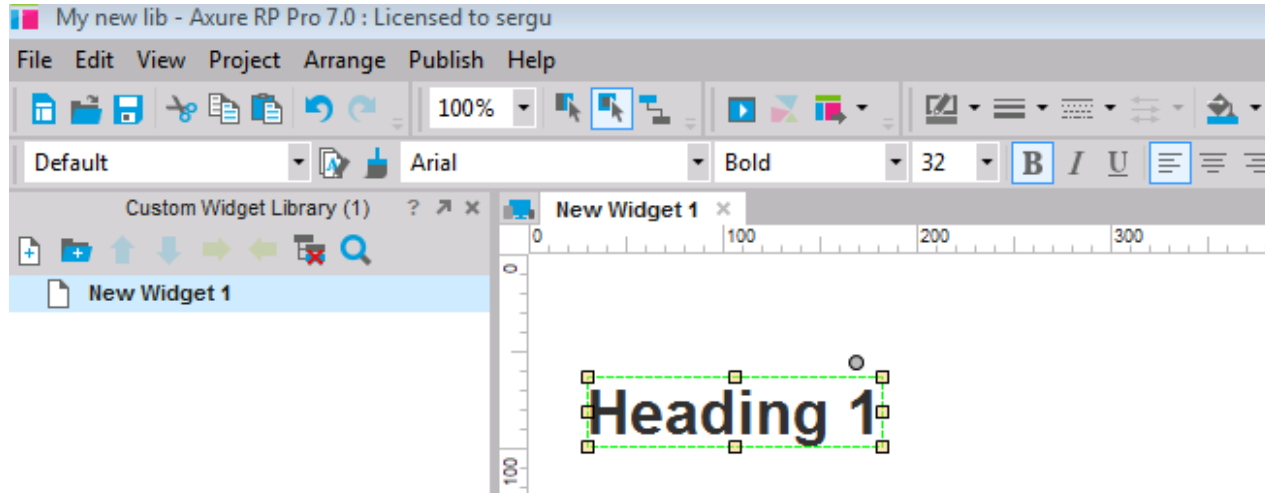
My new lib - Axure RP Pro 7.0 : Licensed to sergu

File Edit View Project Arrange Publish Help

100%

Default
Arial
Bold
32
B I U

Custom Widget Library (1) ? ↗ ×

New Widget 1

New Widget 1 ×

0 100 200 300

0

100

Heading 1